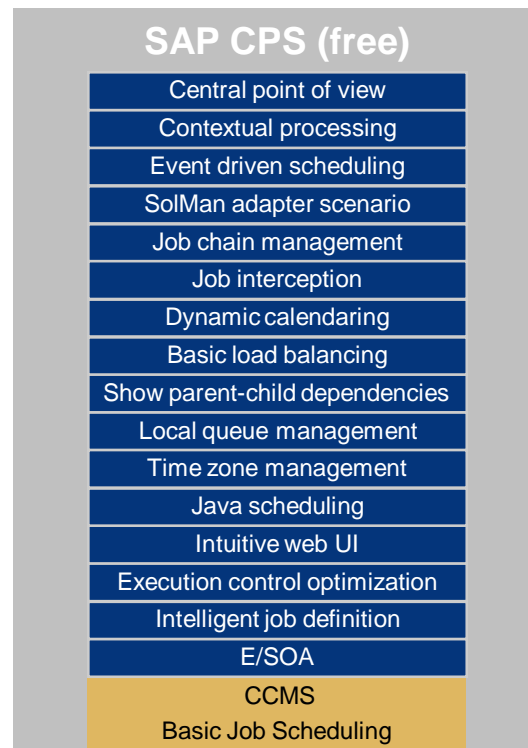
SAP CPS (free)

Central point of view

Contextual processing

Event driven scheduling

SolMan adapter scenario

Job chain management

Job interception

Dynamic calendaring

Basic load balancing

Show parent-child dependencies

Local queue management

Time zone management

Java scheduling

Intuitive web UI

Execution control optimization

Intelligent job definition

E/SOA

CCMS

Basic Job Scheduling